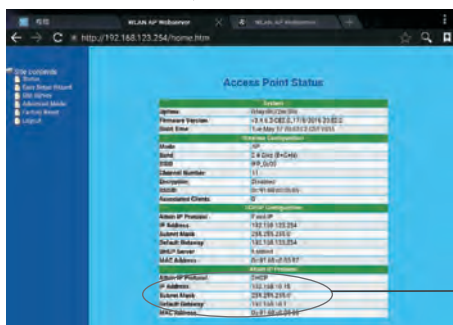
WLAN AP Webserver
WLAN AP Webserver
http://192.168.123.254/home.htm

Site contents
Status
Basic Setup Wizard
Site Survey
Advanced Mode
Factory Reset
Logout

Access Point Status

| System | |
|---|---|
| Uptime | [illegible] |
| Firmware Version | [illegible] |
| Boot Time | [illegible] |
| Wireless Configuration | |
| Mode | AP |
| Band | 2.4 GHz (B+G+N) |
| SSID | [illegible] |
| Channel Number | 11 |
| Encryption | Disabled |
| BSSID | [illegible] |
| Associated Clients | 0 |
| LAN Configuration | |
| Attain IP Protocol | Fixed IP |
| IP Address | 192.168.123.254 |
| Subnet Mask | 255.255.255.0 |
| Default Gateway | 192.168.123.254 |
| DHCP Server | Enabled |
| MAC Address | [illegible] |
| WAN Configuration | |
| Attain IP Protocol | DHCP |
| IP Address | 192.168.10.15 |
| Subnet Mask | 255.255.255.0 |
| Default Gateway | 192.168.10.1 |
| MAC Address | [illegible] |